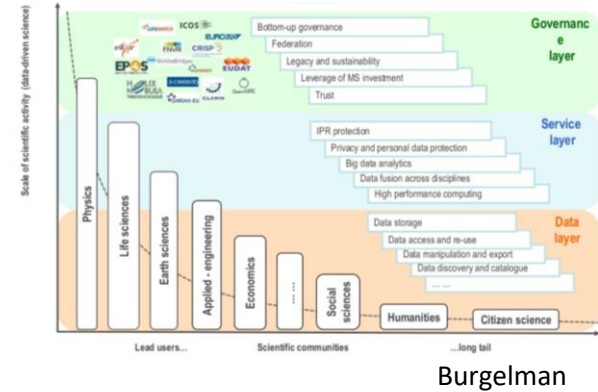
Scale of scientific activity (data-driven science)

ICOS
EUROCHAMP
CRISP
EPOS
EUDAT
CLARIN

Bottom-up governance
Federation
Legacy and sustainability
Leverage of MS investment
Trust

Governance layer

IPR protection
Privacy and personal data protection
Big data analytics
Data fusion across disciplines
High performance computing

Service layer

Data storage
Data access and re-use
Data manipulation and export
Data discovery and catalogue
....

Data layer

Physics
Life sciences
Earth sciences
Applied - engineering
Economics
...
Social sciences
Humanities
Citizen science

Lead users...
Scientific communities
...long tail

Burgelman